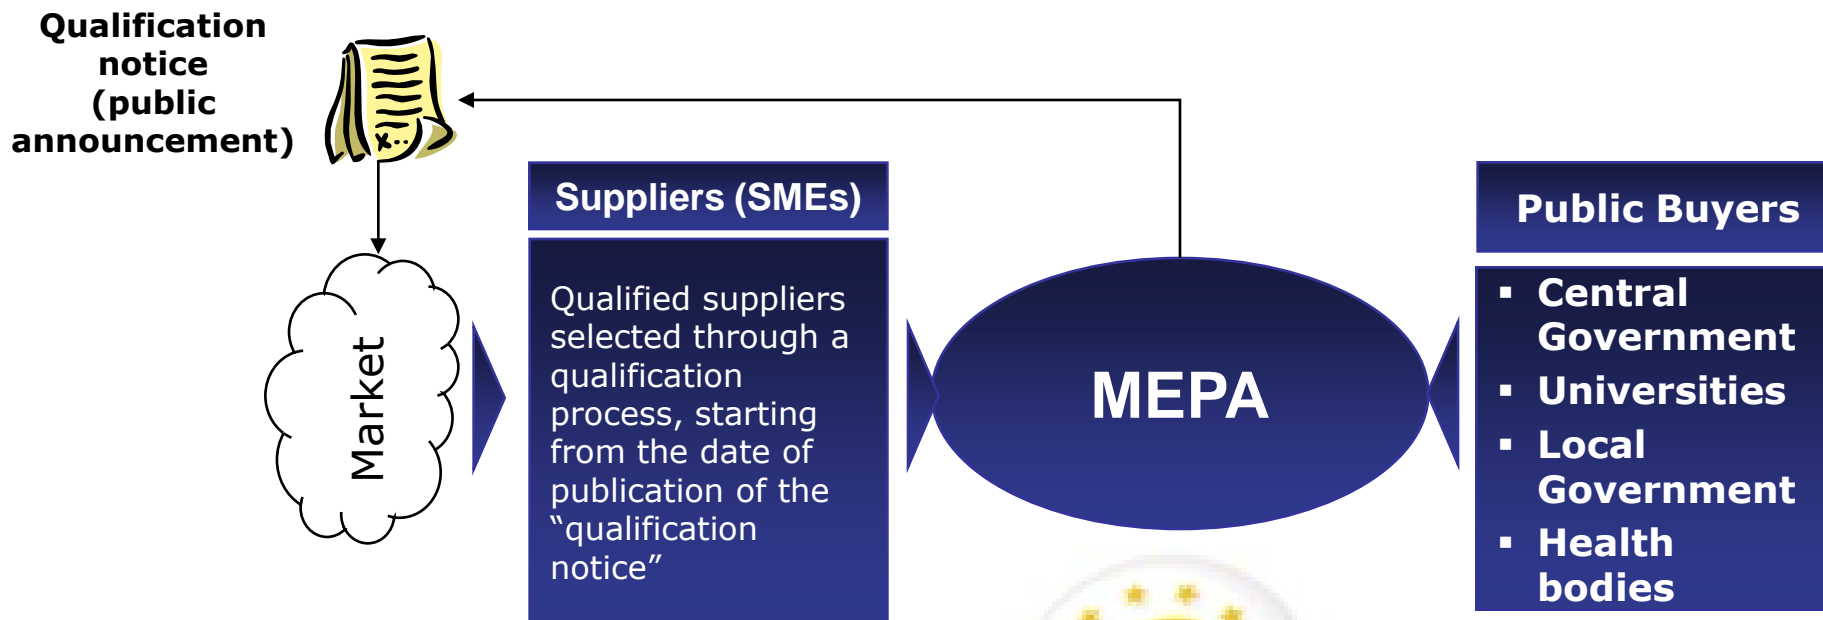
Qualification notice (public announcement)

Market

Suppliers (SMEs)

Qualified suppliers selected through a qualification process, starting from the date of publication of the “qualification notice”

MEPA

Public Buyers

- Central Government
- Universities
- Local Government
- Health bodies